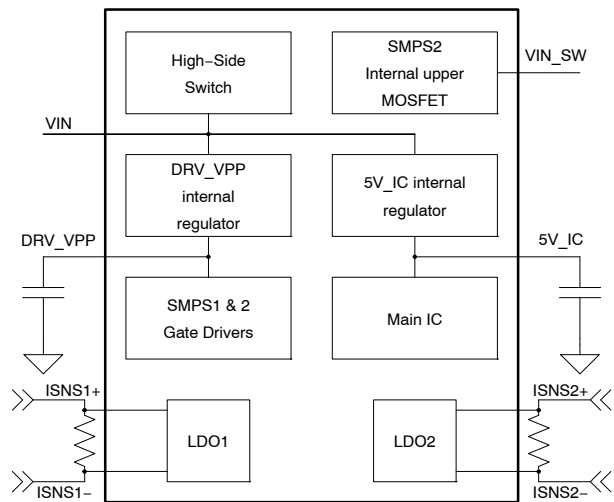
High−Side Switch

SMPS2 Internal upper MOSFET

VIN_SW

VIN

DRV_VPP internal regulator

5V_IC internal regulator

DRV_VPP

5V_IC

SMPS1 & 2 Gate Drivers

Main IC

ISNS1+

ISNS2+

LDO1

LDO2

ISNS1−

ISNS2−